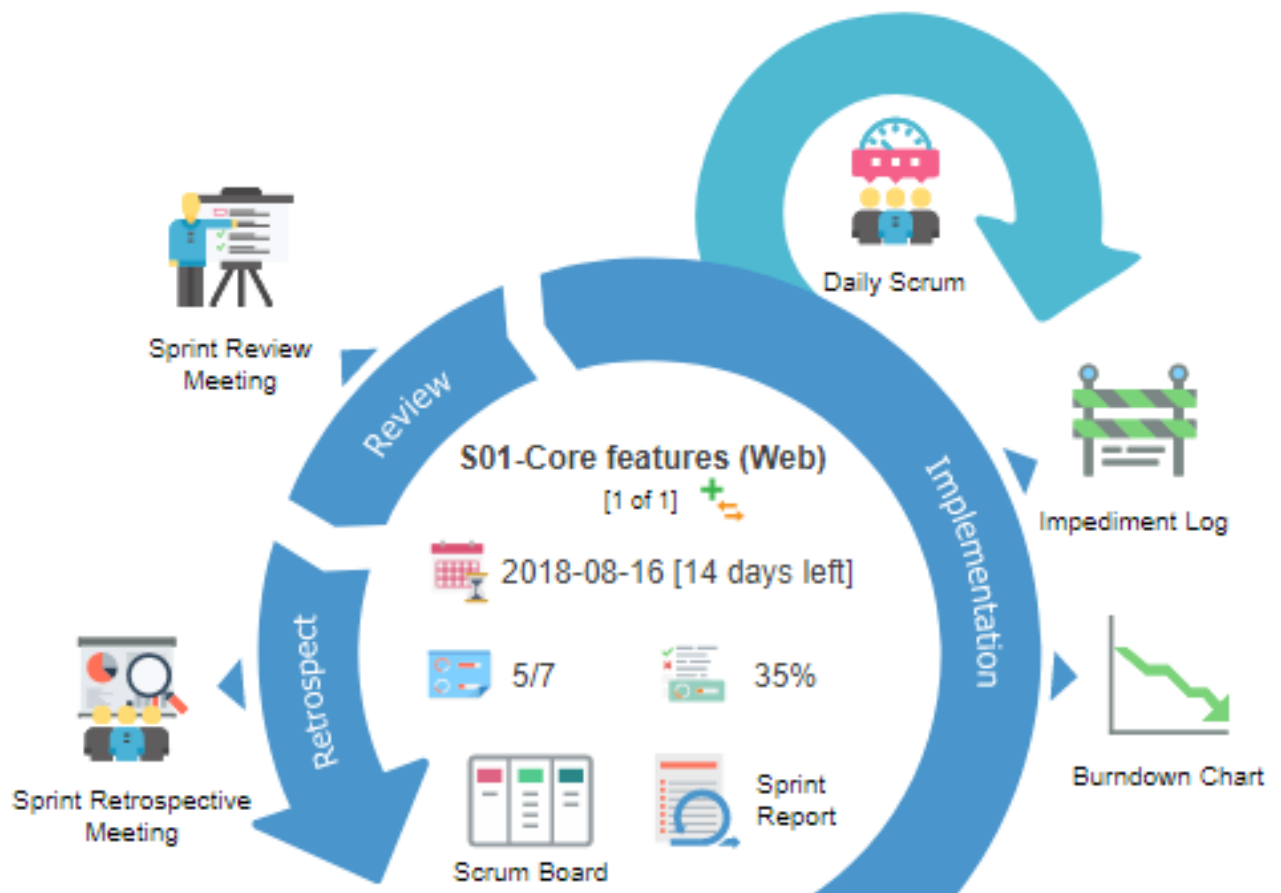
Daily Scrum

Sprint Review Meeting

Review

S01-Core features (Web)
[1 of 1]

Implementation

Impediment Log

2018-08-16 [14 days left]

Retrospect

5/7

35%

Burndown Chart

Sprint Retrospective Meeting

Sprint Report

Scrum Board